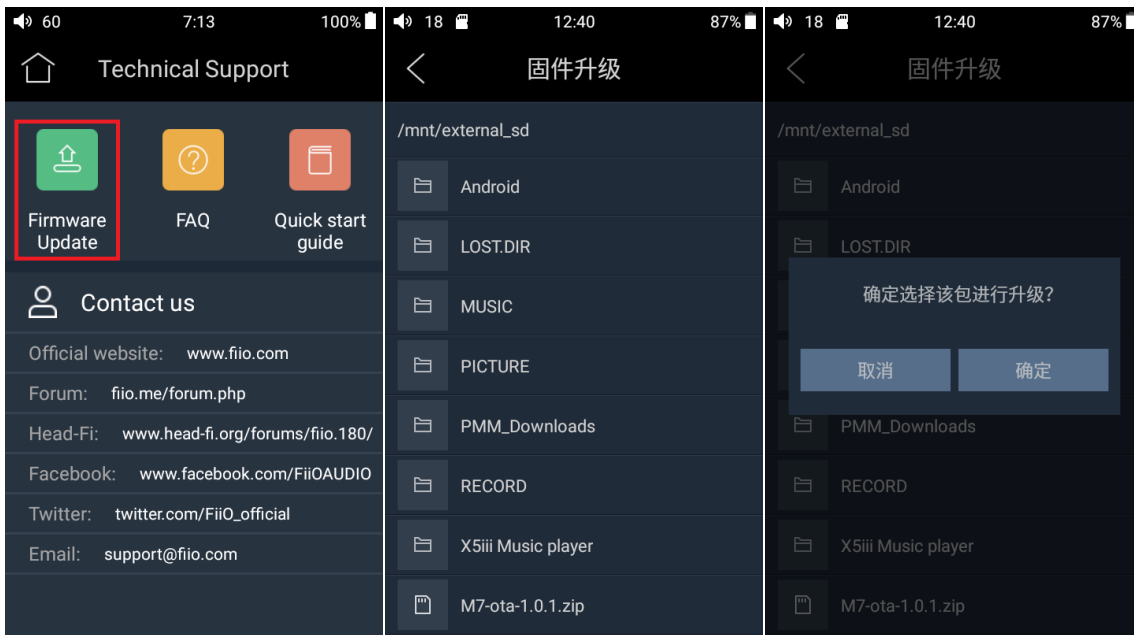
60 7:13 100%

Technical Support

Firmware Update

FAQ

Quick start guide

Contact us

Official website: www.fiio.com

Forum: fiio.me/forum.php

Head-Fi: www.head-fi.org/forums/fiio.180/

Facebook: www.facebook.com/FiiOAUDIO

Twitter: twitter.com/FiiO_official

Email: support@fiio.com

18 12:40 87%

固件升级

/mnt/external_sd

Android

LOST.DIR

MUSIC

PICTURE

PMM_Downloads

RECORD

X5iii Music player

M7-ota-1.0.1.zip

18 12:40 87%

固件升级

/mnt/external_sd

Android

LOST.DIR

确定选择该包进行升级?

取消

确定

PMM_Downloads

RECORD

X5iii Music player

M7-ota-1.0.1.zip